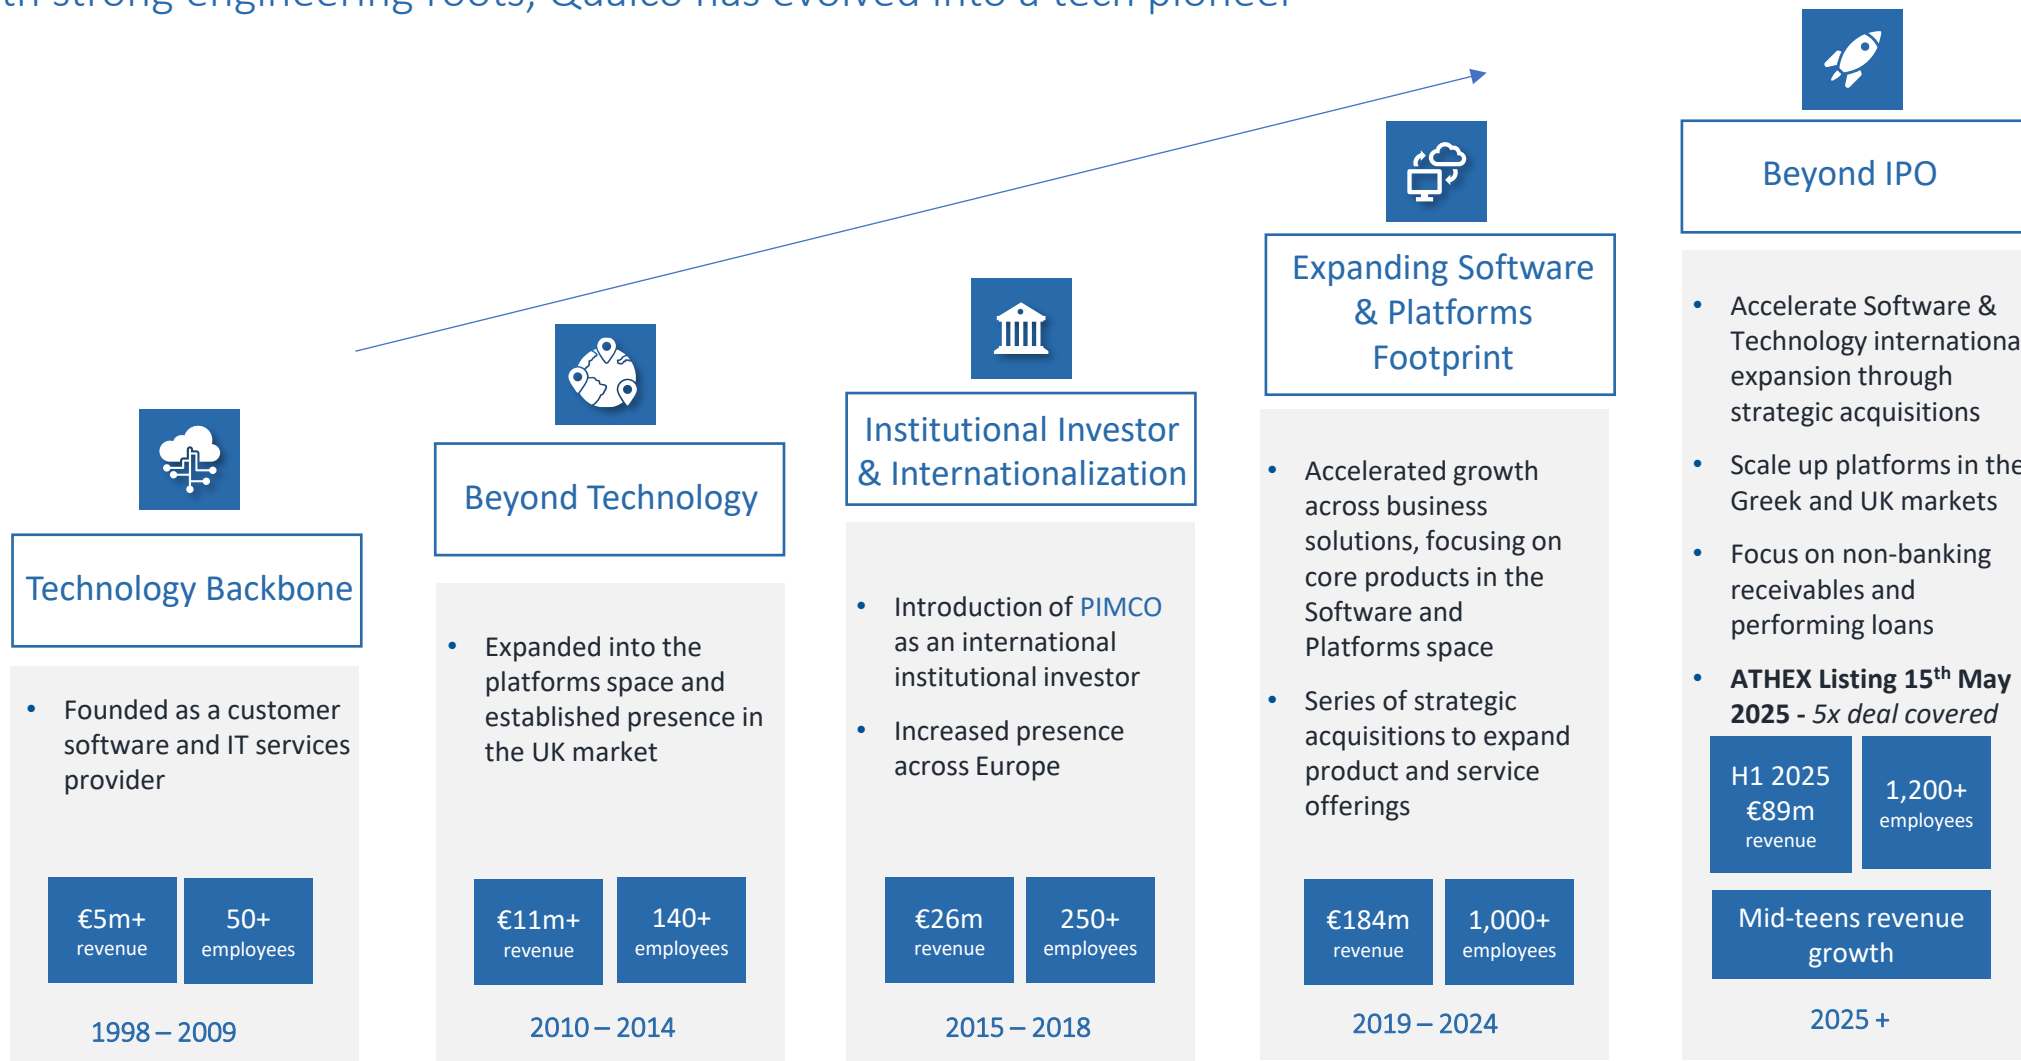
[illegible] strong engineering roots, Qualco has evolved into a tech pioneer

Technology Backbone

• Founded as a customer software and IT services provider

€5m+ revenue

50+ employees

1998 – 2009

Beyond Technology

• Expanded into the platforms space and established presence in the UK market

€11m+ revenue

140+ employees

2010 – 2014

Institutional Investor & Internationalization

• Introduction of PIMCO as an international institutional investor

• Increased presence across Europe

€26m revenue

250+ employees

2015 – 2018

Expanding Software & Platforms Footprint

• Accelerated growth across business solutions, focusing on core products in the Software and Platforms space

• Series of strategic acquisitions to expand product and service offerings

€184m revenue

1,000+ employees

2019 – 2024

Beyond IPO

• Accelerate Software & Technology internationa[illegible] expansion through strategic acquisitions

• Scale up platforms in the Greek and UK markets

• Focus on non-banking receivables and performing loans

• ATHEX Listing 15$^{th}$ May 2025 - 5x deal covered

H1 2025 €89m revenue

1,200+ employees

Mid-teens revenue growth

2025 +